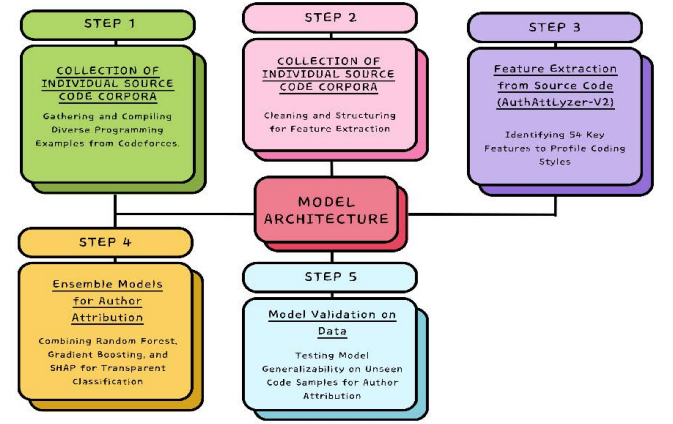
STEP 1

COLLECTION OF INDIVIDUAL SOURCE CODE CORPORA

Gathering and Compiling Diverse Programming Examples from Codeforces.

STEP 2

COLLECTION OF INDIVIDUAL SOURCE CODE CORPORA

Cleaning and Structuring for Feature Extraction

STEP 3

Feature Extraction from Source Code (AuthAttLyzer-V2)

Identifying 54 Key Features to Profile Coding Styles

MODEL ARCHITECTURE

STEP 4

Ensemble Models for Author Attribution

Combining Random Forest, Gradient Boosting, and SHAP for Transparent Classification

STEP 5

Model Validation on Data

Testing Model Generalizability on Unseen Code Samples for Author Attribution